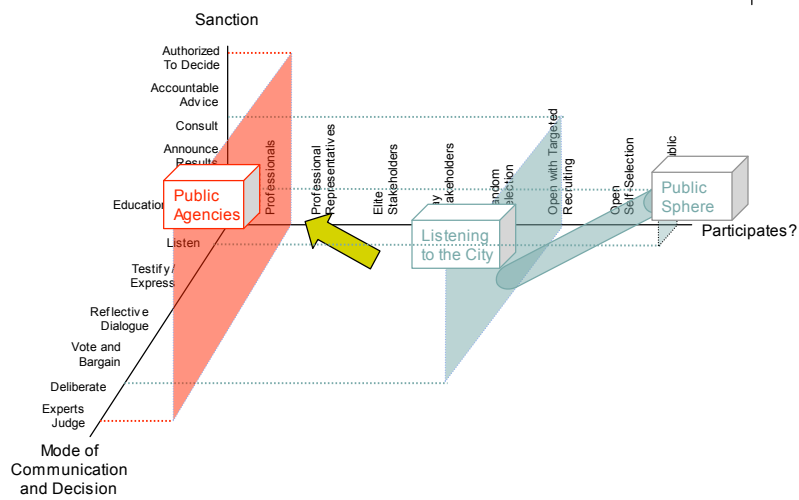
Sanction

Authorized To Decide

Accountable Advice

Consult

Announce Results

Education

Listen

Testify / Express

Reflective Dialogue

Vote and Bargain

Deliberate

Experts Judge

Mode of Communication and Decision

Public Agencies

Professionals

Professional Representatives

Elite Stakeholders

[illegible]y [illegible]takeholders

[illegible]andom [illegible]election

Open with Targeted Recruiting

Open Self-Selection

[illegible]blic

Listening to the City

Public Sphere

Participates?